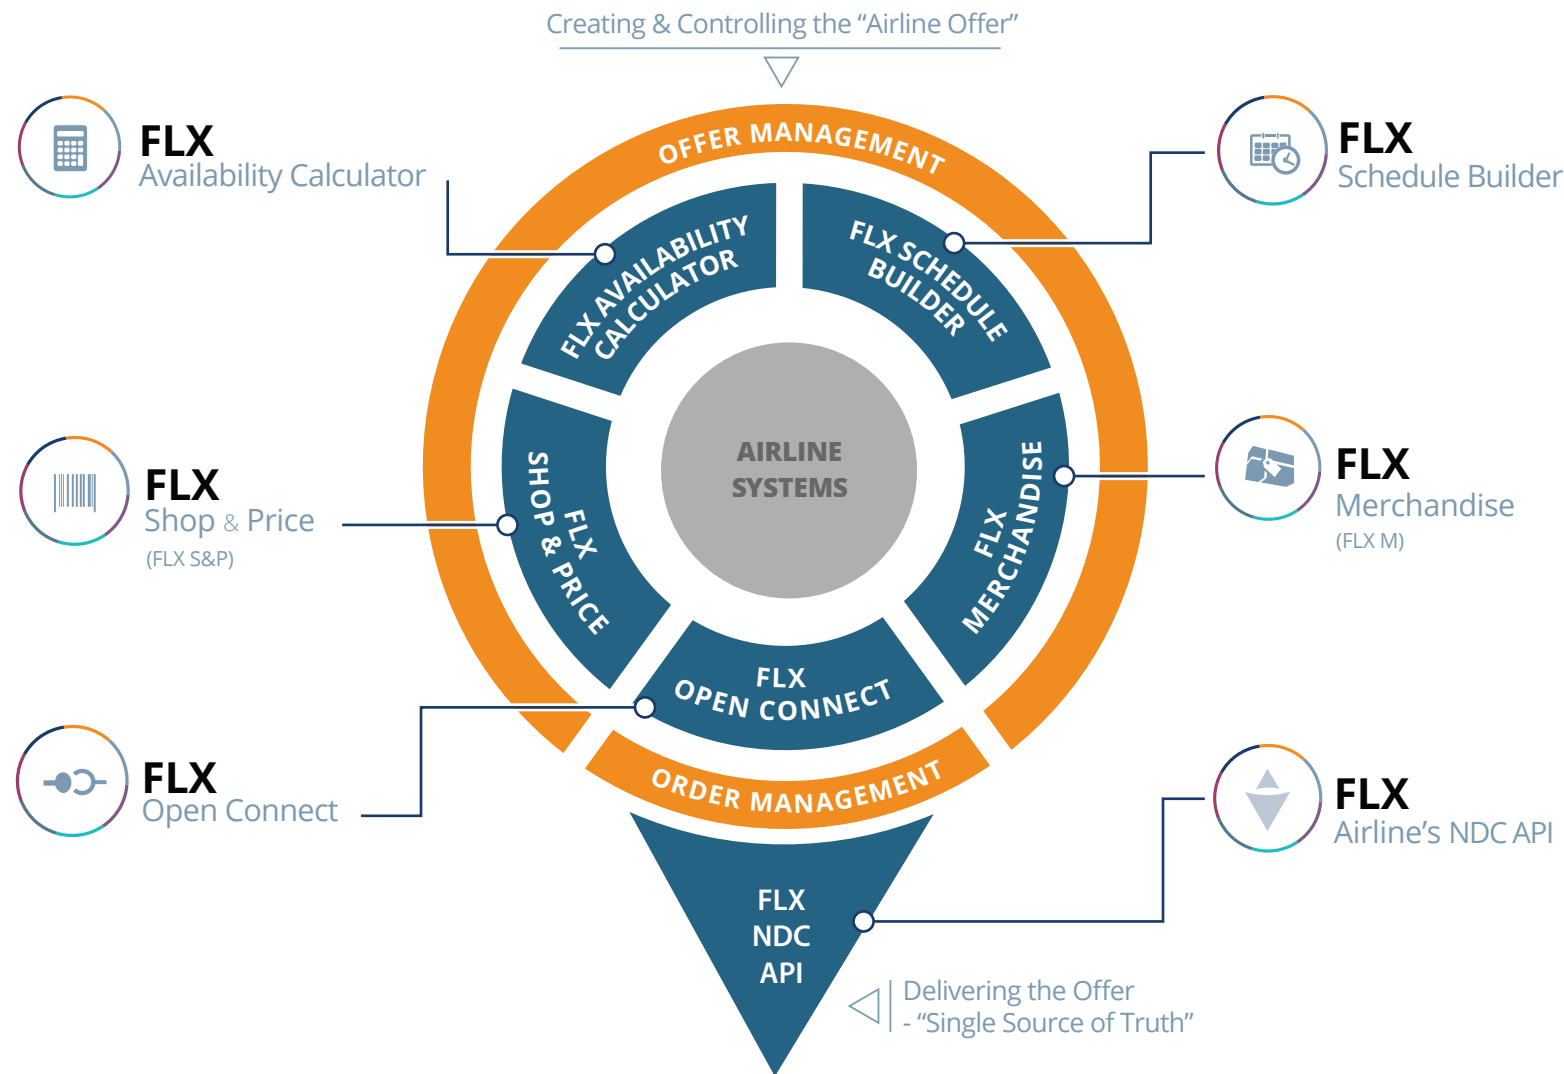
Creating & Controlling the "Airline Offer"

FLX
Availability Calculator

FLX
Schedule Builder

OFFER MANAGEMENT

FLX AVAILABILITY CALCULATOR

FLX SCHEDULE BUILDER

AIRLINE SYSTEMS

FLX
Shop & Price
(FLX S&P)

FLX SHOP & PRICE

FLX MERCHANDISE

FLX
Merchandise
(FLX M)

FLX OPEN CONNECT

ORDER MANAGEMENT

FLX
Open Connect

FLX
Airline's NDC API

FLX NDC API

Delivering the Offer
- "Single Source of Truth"